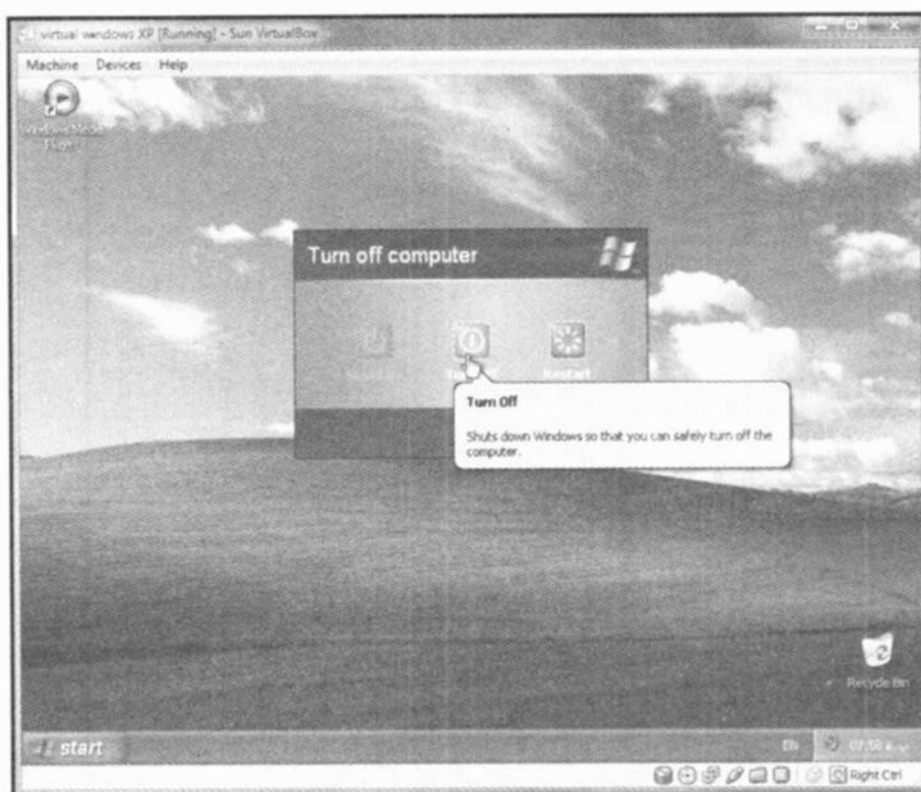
virtual windows XP [Running] - Sun VirtualBox

Machine Devices Help

Windows Media Player

Turn off computer

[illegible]

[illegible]

Restart

Turn Off

Shuts down Windows so that you can safely turn off the computer.

Recycle Bin

start

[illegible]

Right Ctrl